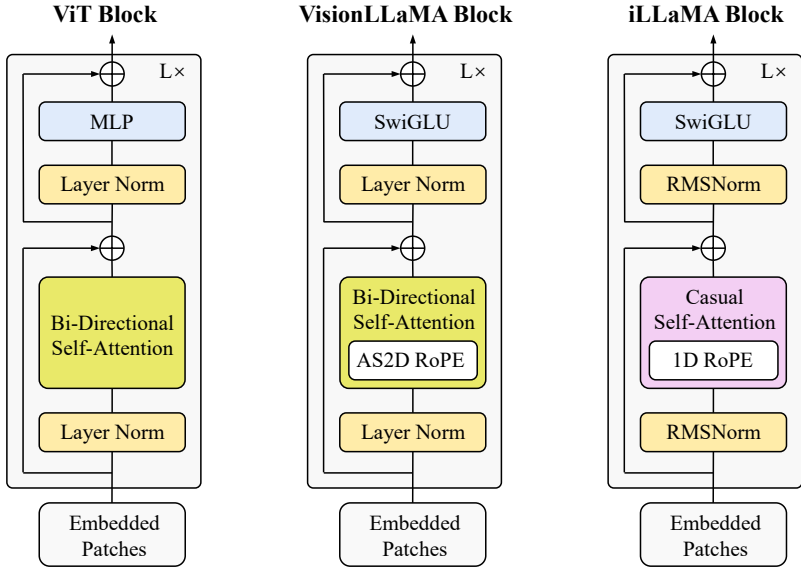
ViT Block

L×

MLP

Layer Norm

Bi-Directional Self-Attention

Layer Norm

Embedded Patches

VisionLLaMA Block

L×

SwiGLU

Layer Norm

Bi-Directional Self-Attention

AS2D RoPE

Layer Norm

Embedded Patches

iLLaMA Block

L×

SwiGLU

RMSNorm

Casual Self-Attention

1D RoPE

RMSNorm

Embedded Patches